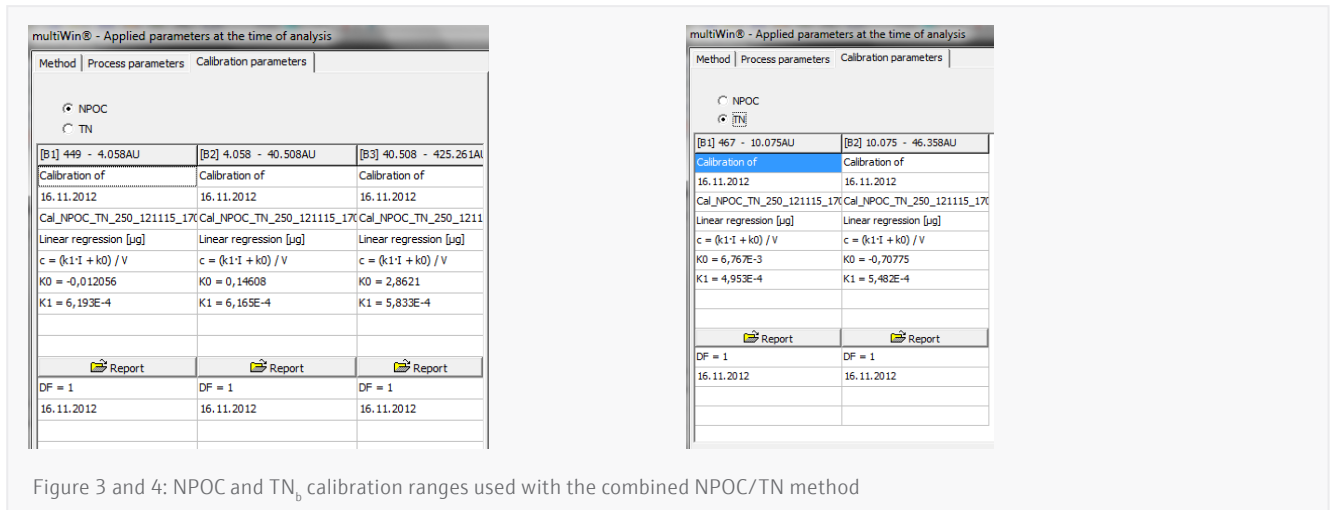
multiWin® - Applied parameters at the time of analysis

Method | Process parameters | Calibration parameters

NPOC
TN

| [B1] 449 - 4.058AU | [B2] 4.058 - 40.508AU | [B3] 40.508 - 425.261A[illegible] |
|---|---|---|
| Calibration of | Calibration of | Calibration of |
| 16.11.2012 | 16.11.2012 | 16.11.2012 |
| Cal_NPOC_TN_250_121115_17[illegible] | Cal_NPOC_TN_250_121115_17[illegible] | Cal_NPOC_TN_250_1211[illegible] |
| Linear regression [µg] | Linear regression [µg] | Linear regression [µg] |
| c = (k1·I + k0) / V | c = (k1·I + k0) / V | c = (k1·I + k0) / V |
| K0 = -0,012056 | K0 = 0,14608 | K0 = 2,8621 |
| K1 = 6,193E-4 | K1 = 6,165E-4 | K1 = 5,833E-4 |
| Report | Report | Report |
| DF = 1 | DF = 1 | DF = 1 |
| 16.11.2012 | 16.11.2012 | 16.11.2012 |

multiWin® - Applied parameters at the time of analysis

Method | Process parameters | Calibration parameters

NPOC
TN

| [B1] 467 - 10.075AU | [B2] 10.075 - 46.358AU |
|---|---|
| Calibration of | Calibration of |
| 16.11.2012 | 16.11.2012 |
| Cal_NPOC_TN_250_121115_17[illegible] | Cal_NPOC_TN_250_121115_17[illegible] |
| Linear regression [µg] | Linear regression [µg] |
| c = (k1·I + k0) / V | c = (k1·I + k0) / V |
| K0 = 6,767E-3 | K0 = -0,70775 |
| K1 = 4,953E-4 | K1 = 5,482E-4 |
| Report | Report |
| DF = 1 | DF = 1 |
| 16.11.2012 | 16.11.2012 |

Figure 3 and 4: NPOC and $TN_b$ calibration ranges used with the combined NPOC/TN method